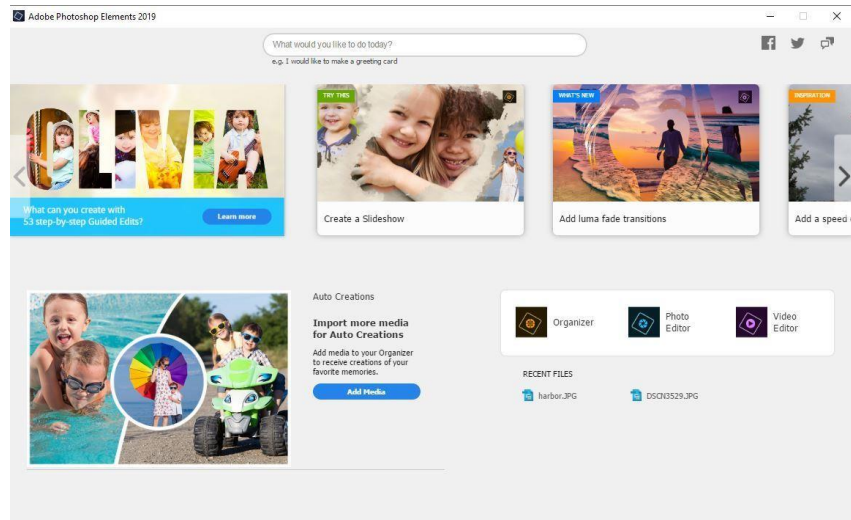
Adobe Photoshop Elements 2019

What would you like to do today?

e.g. I would like to make a greeting card

OLIVIA

What can you create with 53 step-by-step Guided Edits?

Learn more

TRY THIS

Create a Slideshow

WHAT'S NEW

Add luma fade transitions

INSPIRATION

Add a speed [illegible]

Auto Creations

Import more media for Auto Creations

Add media to your Organizer to receive creations of your favorite memories.

Add Media

Organizer

Photo Editor

Video Editor

RECENT FILES

harbor.JPG

DSCN3529.JPG